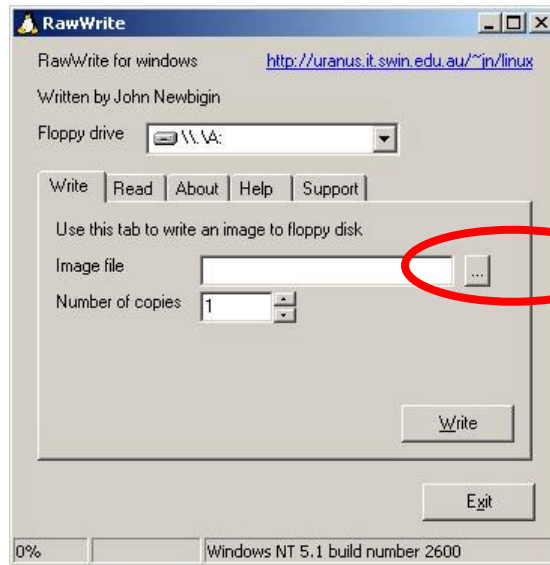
RawWrite

RawWrite for windows

http://uranus.it.swin.edu.au/~jn/linux

Written by John Newbigin

Floppy drive

\\.\A:

Write | Read | About | Help | Support

Use this tab to write an image to floppy disk

Image file

...

Number of copies

1

Write

Exit

0%

Windows NT 5.1 build number 2600